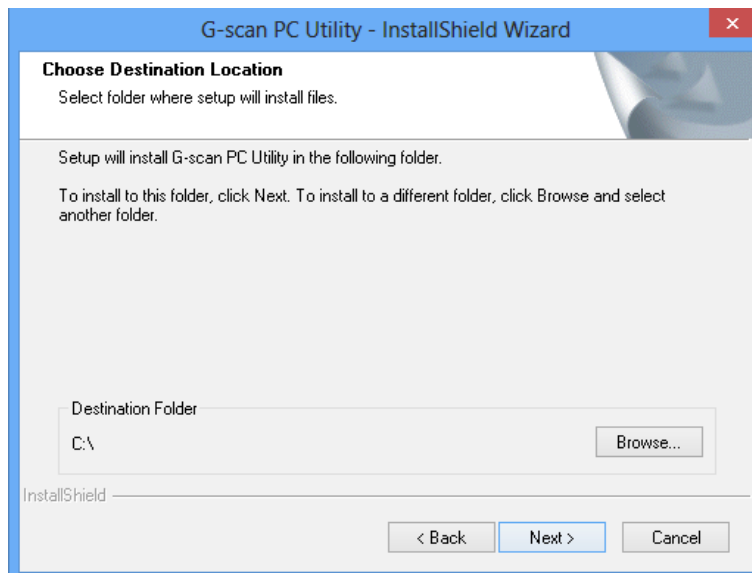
G-scan PC Utility - InstallShield Wizard

Choose Destination Location

Select folder where setup will install files.

Setup will install G-scan PC Utility in the following folder.

To install to this folder, click Next. To install to a different folder, click Browse and select another folder.

Destination Folder

C:\

Browse...

InstallShield

< Back

Next >

Cancel